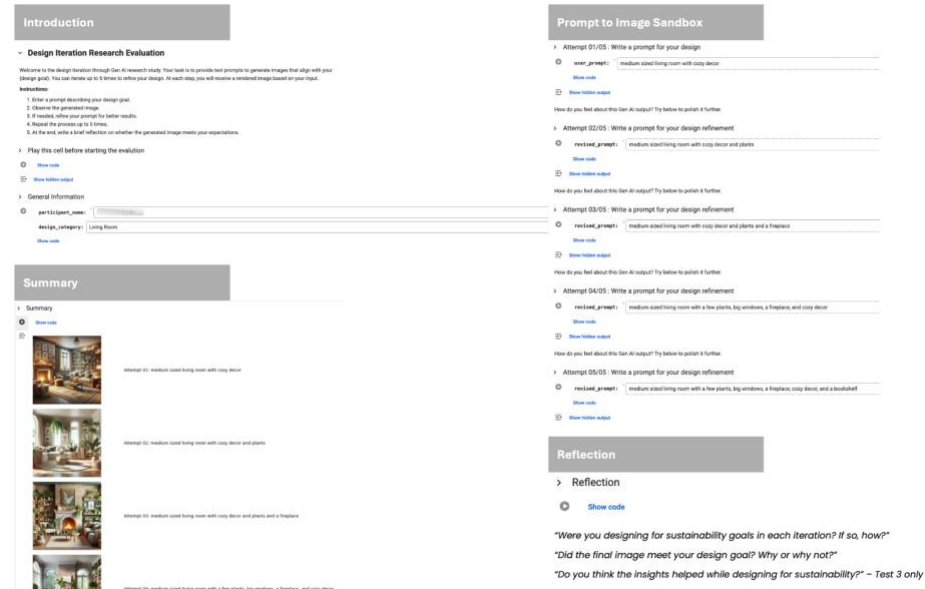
Introduction

Design Iteration Research Evaluation

Welcome to the design iteration through Gen AI research study. Your task is to provide text prompts to generate images that align with your (design goal). You can iterate up to 5 times to refine your design. At each step, you will receive a rendered image based on your input.

Instructions:

1. Enter a prompt describing your design goal.
2. Observe the generated image.
3. If needed, refine your prompt for better results.
4. Repeat the process up to 5 times.
5. At the end, write a brief reflection on whether the generated image meets your expectations.

Play this cell before starting the evalution

Show code

Show hidden output

General Information

participant_name: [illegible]

design_category: Living Room

Show code

Summary

Summary

Show code

Attempt 01: medium sized living room with cozy decor

Attempt 02: medium sized living room with cozy decor and plants

Attempt 03: medium sized living room with cozy decor and plants and a fireplace

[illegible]

Prompt to Image Sandbox

Attempt 01/05 : Write a prompt for your design

user_prompt: medium sized living room with cozy decor

Show code

Show hidden output

How do you feel about this Gen AI output? Try below to polish it further.

Attempt 02/05 : Write a prompt for your design refinement

revised_prompt: medium sized living room with cozy decor and plants

Show code

Show hidden output

How do you feel about this Gen AI output? Try below to polish it further.

Attempt 03/05 : Write a prompt for your design refinement

revised_prompt: medium sized living room with cozy decor and plants and a fireplace

Show code

Show hidden output

How do you feel about this Gen AI output? Try below to polish it further.

Attempt 04/05 : Write a prompt for your design refinement

revised_prompt: medium sized living room with a few plants, big windows, a fireplace, and cozy decor

Show code

Show hidden output

How do you feel about this Gen AI output? Try below to polish it further.

Attempt 05/05 : Write a prompt for your design refinement

revised_prompt: medium sized living room with a few plants, big windows, a fireplace, cozy decor, and a bookshelf

Show code

Show hidden output

Reflection

Reflection

Show code

"Were you designing for sustainability goals in each iteration? If so, how?"

"Did the final image meet your design goal? Why or why not?"

"Do you think the insights helped while designing for sustainability?" – Test 3 only